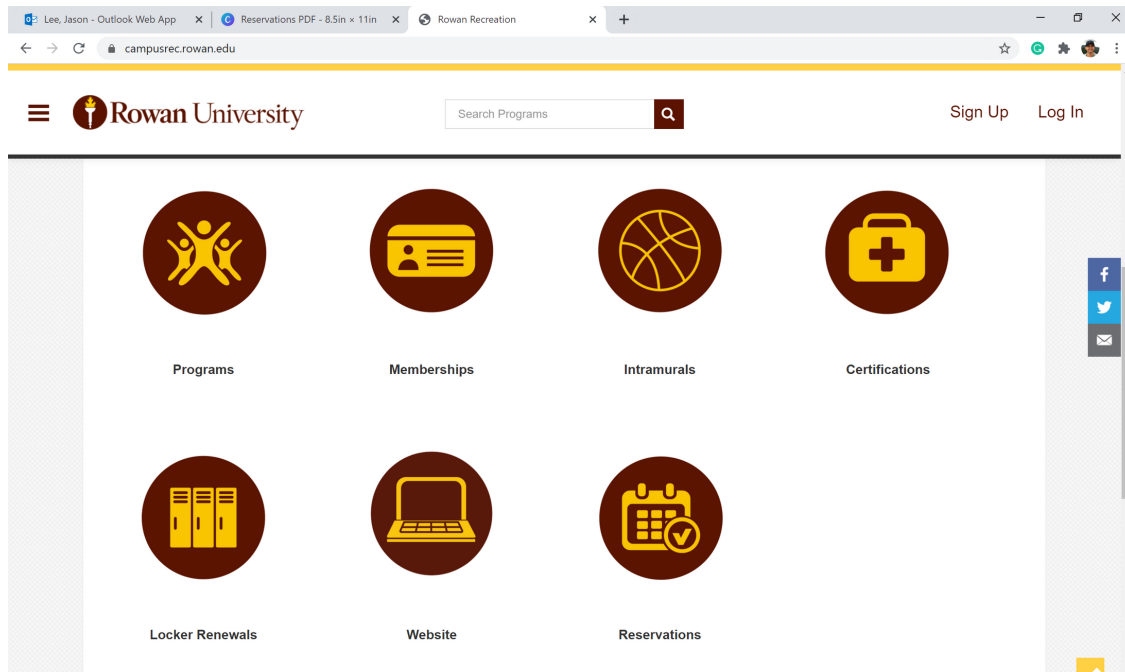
Lee, Jason - Outlook Web App ×
Reservations PDF - 8.5in × 11in ×
Rowan Recreation ×
+

campusrec.rowan.edu

Rowan University

Search Programs

Sign Up
Log In

Programs
Memberships
Intramurals
Certifications

Locker Renewals
Website
Reservations